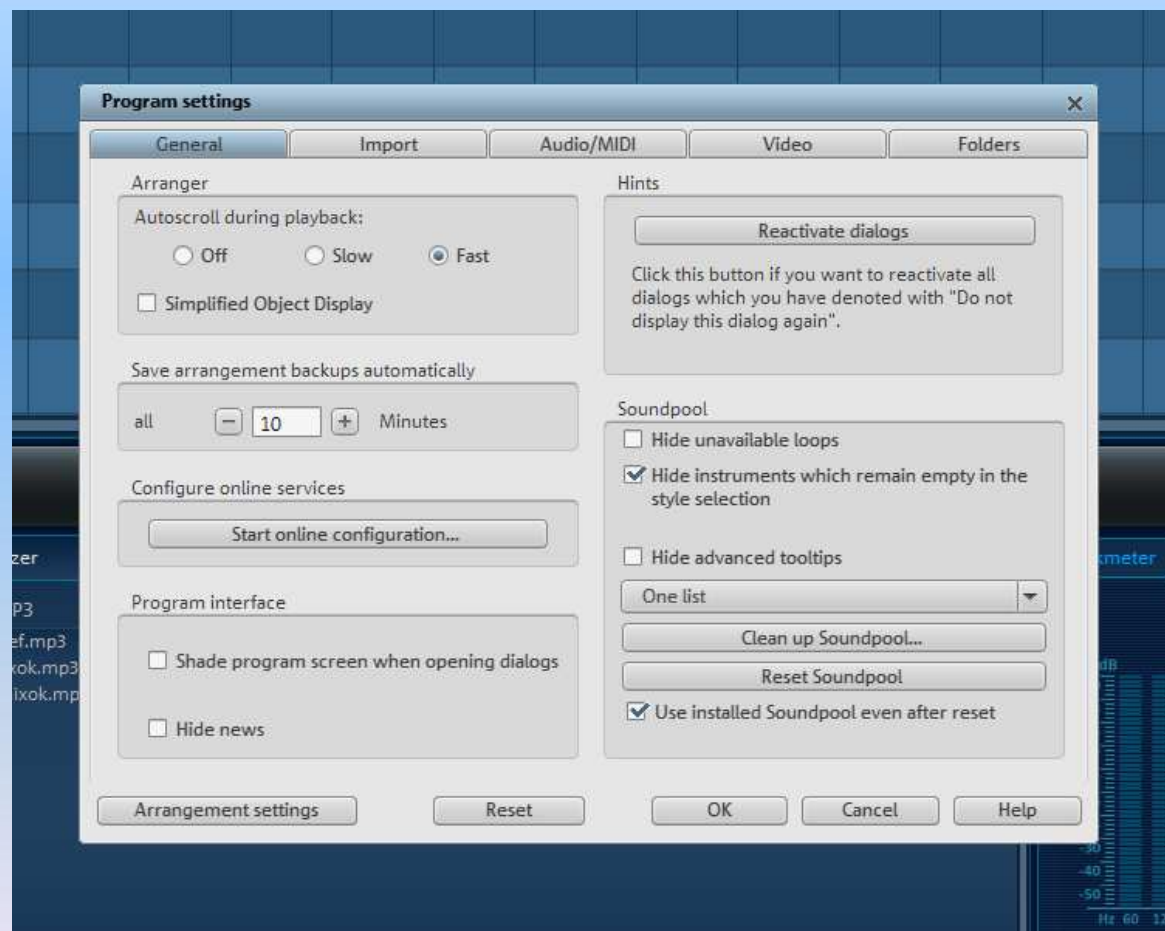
Program settings ×

General | Import | Audio/MIDI | Video | Folders

Arranger
Autoscroll during playback:
Off
Slow
Fast
Simplified Object Display

Save arrangement backups automatically
all − 10 + Minutes

Configure online services
Start online configuration...

Program interface
Shade program screen when opening dialogs
Hide news

Hints
Reactivate dialogs
Click this button if you want to reactivate all dialogs which you have denoted with "Do not display this dialog again".

Soundpool
Hide unavailable loops
Hide instruments which remain empty in the style selection
Hide advanced tooltips
One list
Clean up Soundpool...
Reset Soundpool
Use installed Soundpool even after reset

Arrangement settings
Reset
OK
Cancel
Help

zer
P3
ef.mp3
xok.mp3
ixok.mp
meter
dB
-30
-40
-50
Hz 60 1